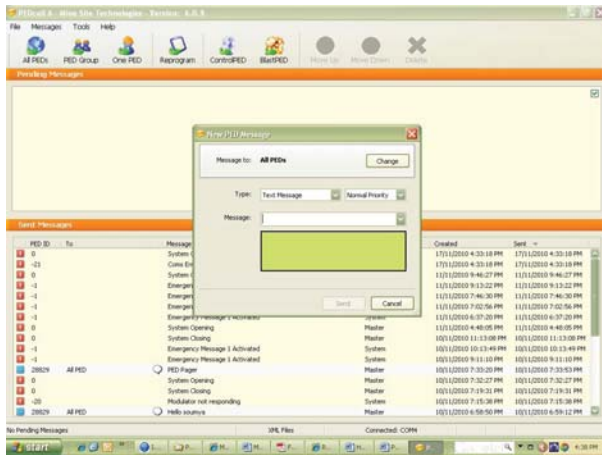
PEDcall 4 - Mine Site Technologies - Version: 4.0.5

File Messages Tools Help

All PEDs PED Group One PED Reprogram ControlPED BlastPED Move Up Move Down Delete

Pending Messages

New PED Message

Message to: All PEDs Change

Type: Text Message Normal Priority

Message:

Send Cancel

Sent Messages

| PED ID | To | Message | | Created | Sent |
|---|---|---|---|---|---|
| 0 | | System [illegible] | | 17/11/2010 4:33:18 PM | 17/11/2010 4:33:18 PM |
| -21 | | Coms Er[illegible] | | 17/11/2010 4:33:18 PM | 17/11/2010 4:33:18 PM |
| 0 | | System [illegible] | | 11/11/2010 9:46:27 PM | 11/11/2010 9:46:27 PM |
| -1 | | Emergen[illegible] | | 11/11/2010 9:13:22 PM | 11/11/2010 9:13:22 PM |
| -1 | | Emergen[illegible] | | 11/11/2010 7:46:30 PM | 11/11/2010 7:46:30 PM |
| -1 | | Emergen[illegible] | | 11/11/2010 7:02:56 PM | 11/11/2010 7:02:56 PM |
| -1 | | Emergency Message 1 Activated | System | 11/11/2010 6:37:20 PM | 11/11/2010 6:37:20 PM |
| 0 | | System Opening | Master | 11/11/2010 4:48:05 PM | 11/11/2010 4:48:05 PM |
| 0 | | System Closing | Master | 10/11/2010 11:13:08 PM | 10/11/2010 11:13:08 PM |
| -1 | | Emergency Message 1 Activated | System | 10/11/2010 10:13:49 PM | 10/11/2010 10:13:49 PM |
| -1 | | Emergency Message 1 Activated | System | 10/11/2010 9:11:10 PM | 10/11/2010 9:11:10 PM |
| 28829 | All PED | PED Pager | Master | 10/11/2010 7:33:20 PM | 10/11/2010 7:33:53 PM |
| 0 | | System Opening | Master | 10/11/2010 7:32:27 PM | 10/11/2010 7:32:27 PM |
| 0 | | System Closing | Master | 10/11/2010 7:19:31 PM | 10/11/2010 7:19:31 PM |
| -20 | | Modulator not responding | System | 10/11/2010 7:15:38 PM | 10/11/2010 7:15:38 PM |
| 28829 | All PED | Hello soumya | Master | 10/11/2010 6:58:50 PM | 10/11/2010 6:59:12 PM |

No Pending Messages XML Files Connected: COM4

start 4:38 PM